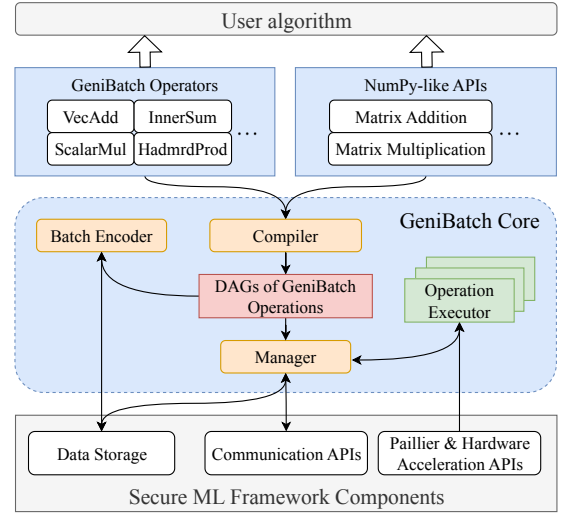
User algorithm

GeniBatch Operators

VecAdd

InnerSum

ScalarMul

HadmrdProd

...

NumPy-like APIs

Matrix Addition

Matrix Multiplication

...

GeniBatch Core

Batch Encoder

Compiler

DAGs of GeniBatch Operations

Operation Executor

Manager

Data Storage

Communication APIs

Paillier & Hardware Acceleration APIs

Secure ML Framework Components